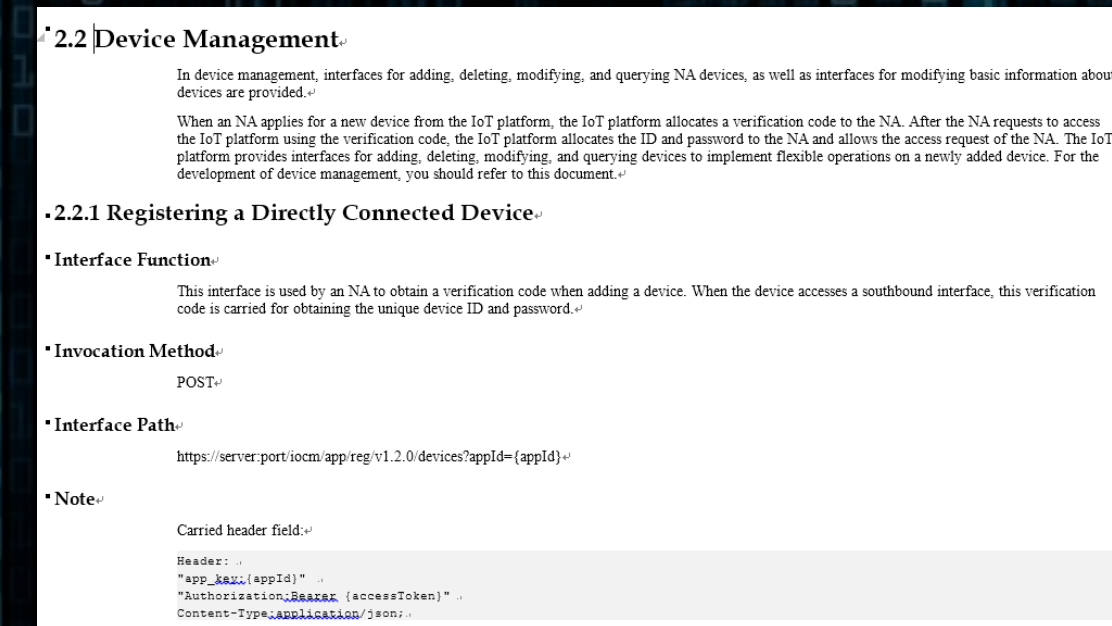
2.2 Device Management

In device management, interfaces for adding, deleting, modifying, and querying NA devices, as well as interfaces for modifying basic information about devices are provided.

When an NA applies for a new device from the IoT platform, the IoT platform allocates a verification code to the NA. After the NA requests to access the IoT platform using the verification code, the IoT platform allocates the ID and password to the NA and allows the access request of the NA. The IoT platform provides interfaces for adding, deleting, modifying, and querying devices to implement flexible operations on a newly added device. For the development of device management, you should refer to this document.

2.2.1 Registering a Directly Connected Device

Interface Function

This interface is used by an NA to obtain a verification code when adding a device. When the device accesses a southbound interface, this verification code is carried for obtaining the unique device ID and password.

Invocation Method

POST

Interface Path

https://server:port/iocm/app/reg/v1.2.0/devices?appId={appId}

Note

Carried header field:

Header:
"app_key:{appId}"
"Authorization:Bearer {accessToken}"
Content-Type:application/json;